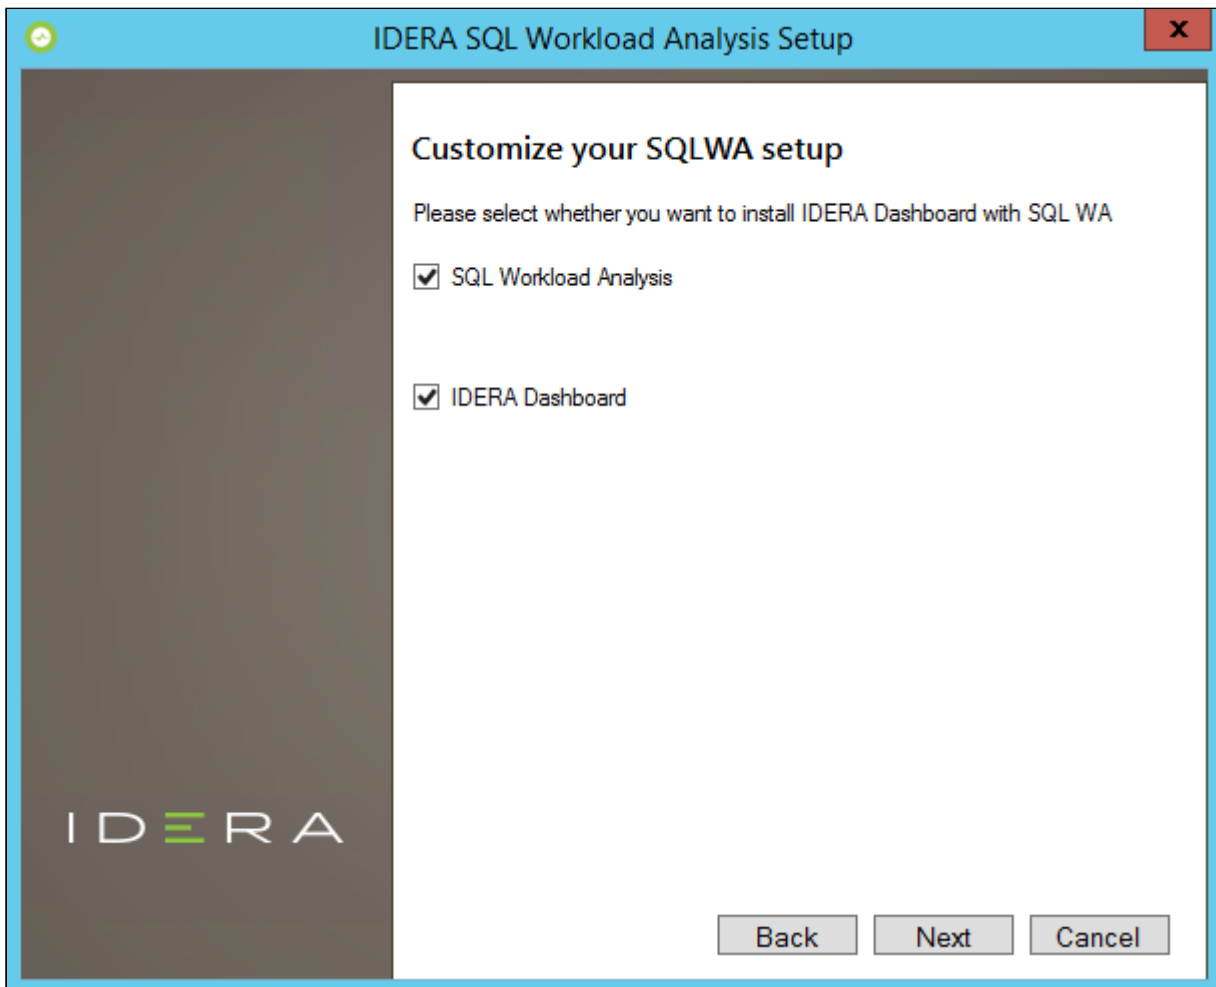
IDERA SQL Workload Analysis Setup

x

Customize your SQLWA setup

Please select whether you want to install IDERA Dashboard with SQL WA

SQL Workload Analysis

IDERA Dashboard

IDERA

Back

Next

Cancel